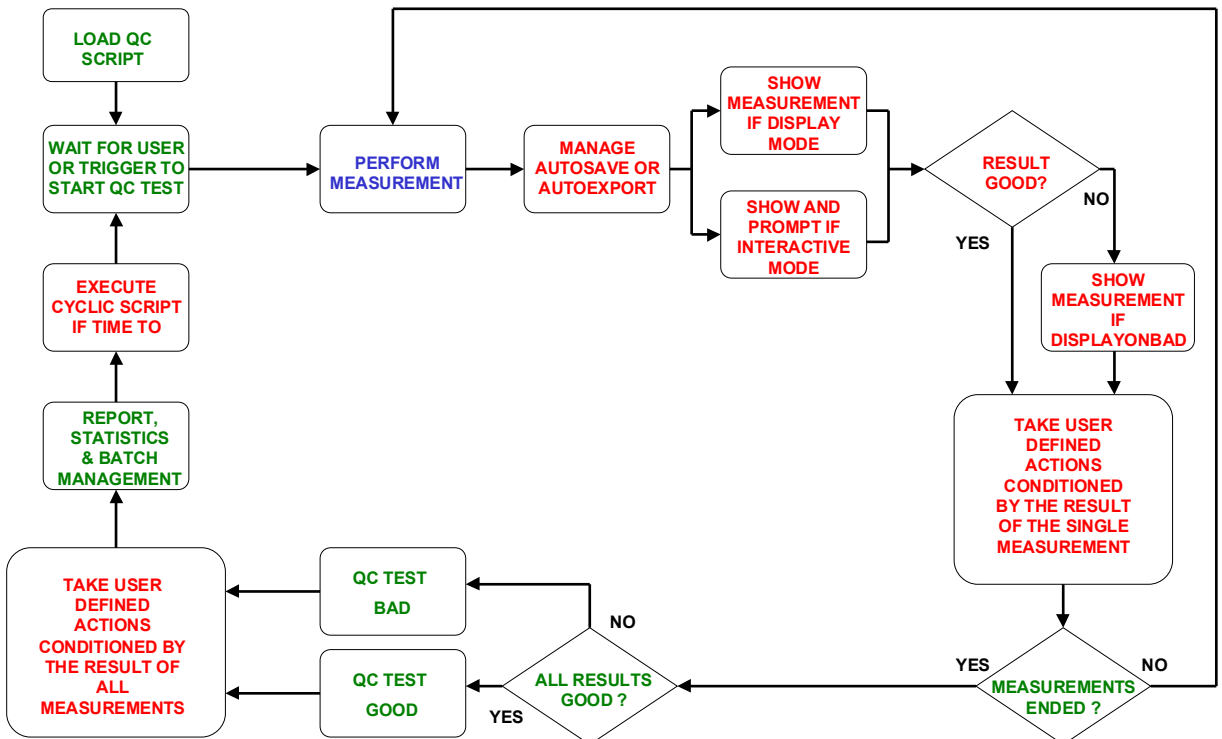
LOAD QC SCRIPT

WAIT FOR USER OR TRIGGER TO START QC TEST

EXECUTE CYCLIC SCRIPT IF TIME TO

REPORT, STATISTICS & BATCH MANAGEMENT

PERFORM MEASUREMENT

MANAGE AUTOSAVE OR AUTOEXPORT

SHOW MEASUREMENT IF DISPLAY MODE

SHOW AND PROMPT IF INTERACTIVE MODE

RESULT GOOD?

NO

YES

SHOW MEASUREMENT IF DISPLAYONBAD

TAKE USER DEFINED ACTIONS CONDITIONED BY THE RESULT OF THE SINGLE MEASUREMENT

YES

NO

MEASUREMENTS ENDED ?

ALL RESULTS GOOD ?

NO

YES

QC TEST BAD

QC TEST GOOD

TAKE USER DEFINED ACTIONS CONDITIONED BY THE RESULT OF ALL MEASUREMENTS